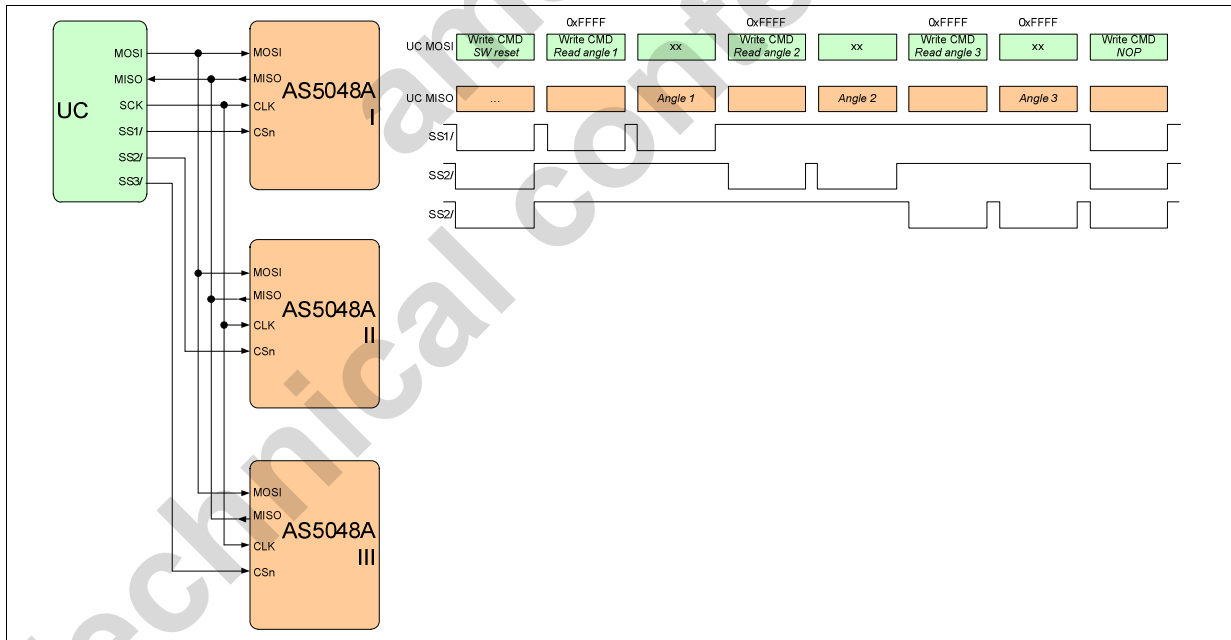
UC
MOSI
MISO
SCK
SS1/
SS2/
SS3/

MOSI
MISO
CLK
CSn
AS5048A
I

MOSI
MISO
CLK
CSn
AS5048A
II

MOSI
MISO
CLK
CSn
AS5048A
III

UC MOSI
Write CMD SW reset
0xFFFF
Write CMD Read angle 1
xx
0xFFFF
Write CMD Read angle 2
xx
0xFFFF
Write CMD Read angle 3
0xFFFF
xx
Write CMD NOP

UC MISO
...
Angle 1
Angle 2
Angle 3

SS1/
SS2/
SS2/

ams technical content